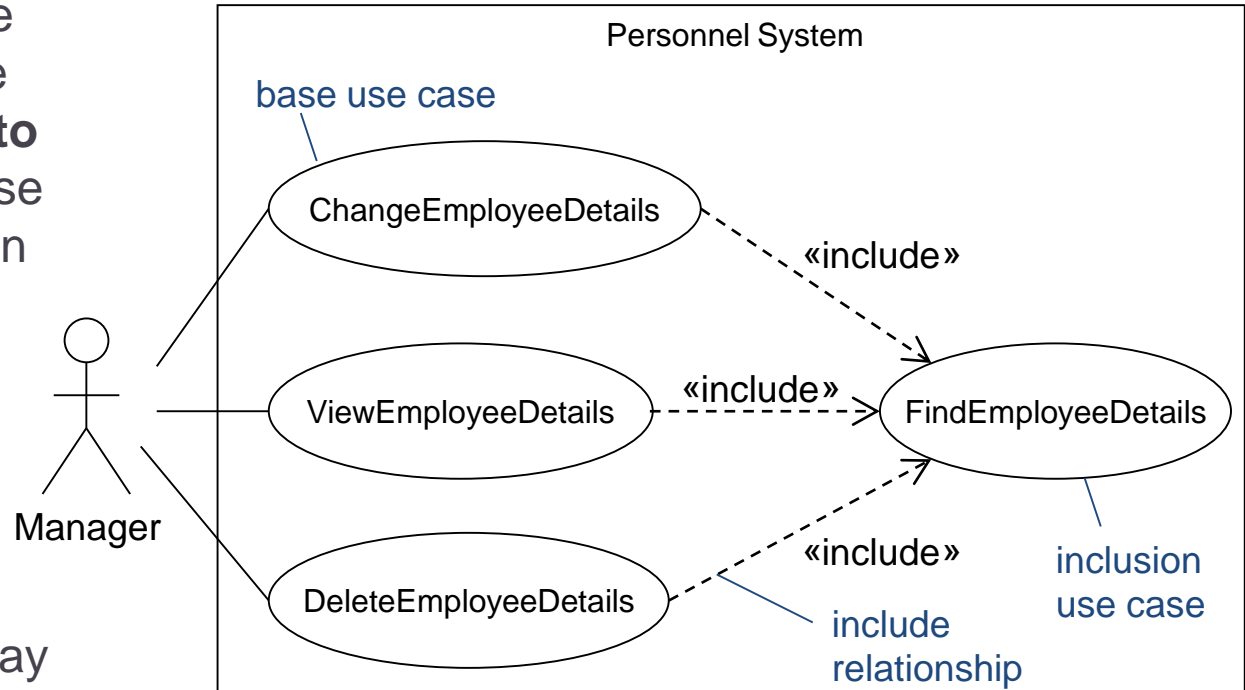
e
e
to
se
n

ay

Personnel System

base use case

ChangeEmployeeDetails

«include»

ViewEmployeeDetails

«include»

FindEmployeeDetails

Manager

«include»

DeleteEmployeeDetails

inclusion use case

include relationship